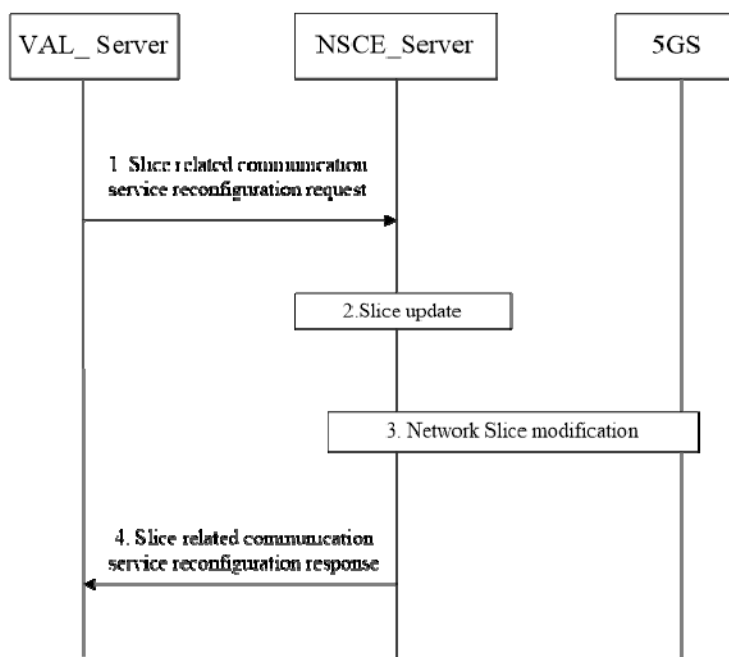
VAL_ Server

NSCE_Server

5GS

1. Slice related communication service reconfiguration request

2.Slice update

3. Network Slice modification

4. Slice related communication service reconfiguration response